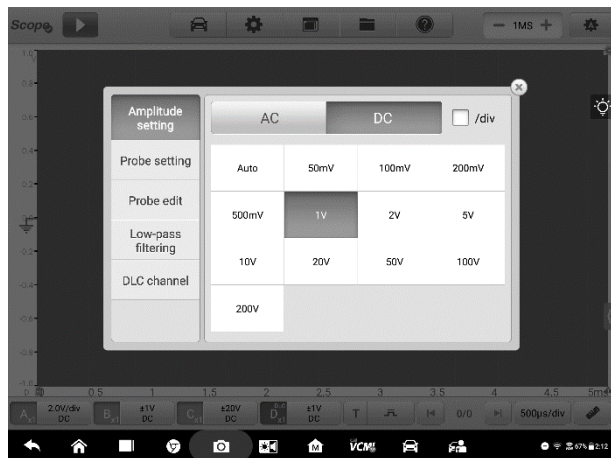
Scope

1MS

Amplitude setting

Probe setting

Probe edit

Low-pass filtering

DLC channel

AC

DC

/div

| Auto | 50mV | 100mV | 200mV |
|---|---|---|---|
| 500mV | 1V | 2V | 5V |
| 10V | 20V | 50V | 100V |
| 200V | | | |

0.5 1 1.5 2 2.5 3 3.5 4 4.5 5ms

A 2.0V/div DC

B ±1V DC

C ±20V DC

D ±1V DC

T

0/0

500μs/div

VCM

67% 2:12